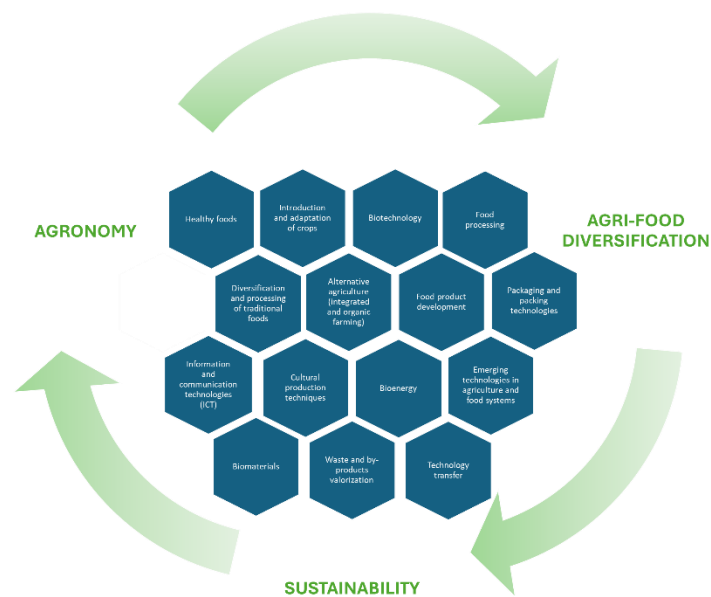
AGRONOMY

AGRI-FOOD DIVERSIFICATION

Healthy foods

Introduction and adaptation of crops

Biotechnology

Food processing

Diversification and processing of traditional foods

Alternative agriculture (integrated and organic farming)

Food product development

Packaging and packing technologies

Information and communication technologies (ICT)

Cultural production techniques

Bioenergy

Emerging technologies in agriculture and food systems

Biomaterials

Waste and by-products valorization

Technology transfer

SUSTAINABILITY